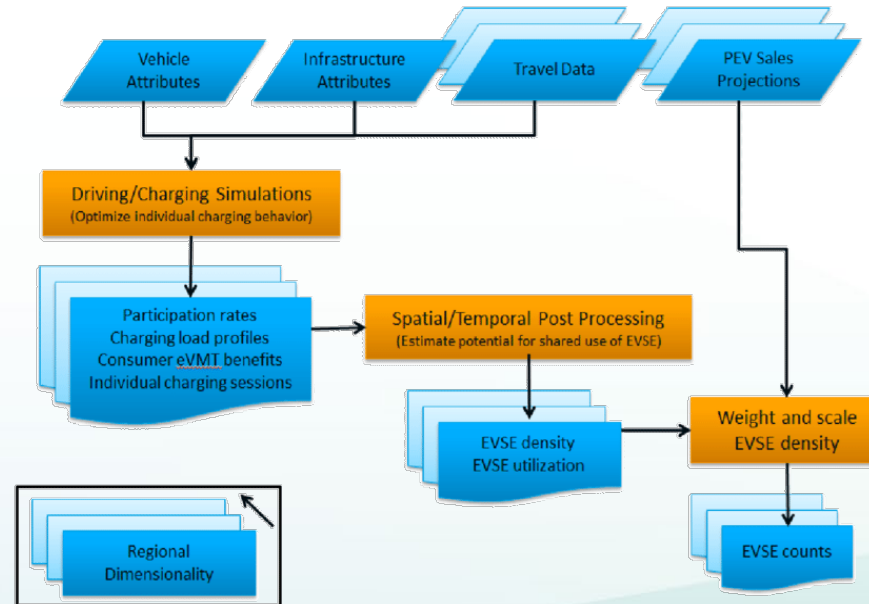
Vehicle Attributes

Infrastructure Attributes

Travel Data

PEV Sales Projections

Driving/Charging Simulations
(Optimize individual charging behavior)

Participation rates
Charging load profiles
Consumer eVMT benefits
Individual charging sessions

Spatial/Temporal Post Processing
(Estimate potential for shared use of EVSE)

EVSE density
EVSE utilization

Weight and scale EVSE density

EVSE counts

Regional Dimensionality